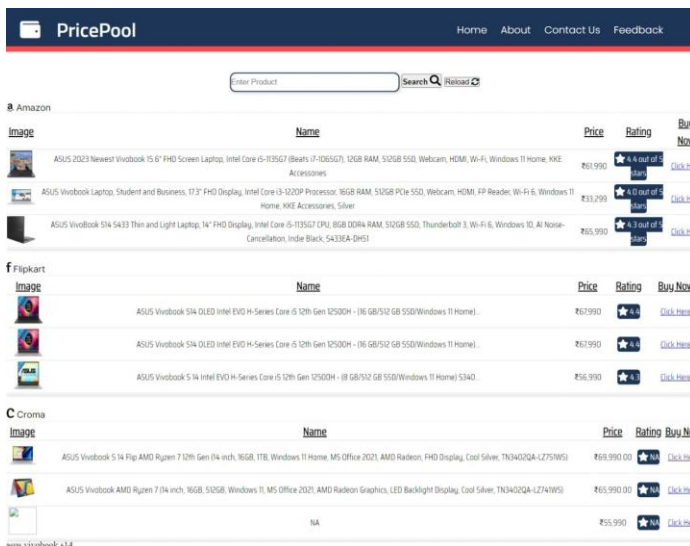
PricePool

Home About Contact Us Feedback

Enter Product

Search Reload

a Amazon

| Image | Name | Price | Rating | Buy Now |
|---|---|---|---|---|
| | ASUS 2023 Newest Vivobook 15.6" FHD Screen Laptop, Intel Core i5-1135G7 (Beats i7-1065G7), 12GB RAM, 512GB SSD, Webcam, HDMI, Wi-Fi, Windows 11 Home, KKE Accessories | ₹61,990 | 4.4 out of 5 stars | Click H |
| | ASUS Vivobook Laptop, Student and Business, 17.3" FHD Display, Intel Core i3-1220P Processor, 16GB RAM, 512GB PCIe SSD, Webcam, HDMI, FP Reader, Wi-Fi 6, Windows 11 Home, KKE Accessories, Silver | ₹33,299 | 4.0 out of 5 stars | Click H |
| | ASUS VivoBook S14 S433 Thin and Light Laptop, 14" FHD Display, Intel Core i5-1135G7 CPU, 8GB DDR4 RAM, 512GB SSD, Thunderbolt 3, Wi-Fi 6, Windows 10, AI Noise-Cancellation, Indie Black, S433EA-DH51 | ₹65,990 | 4.3 out of 5 stars | Click H |

f Flipkart

| Image | Name | Price | Rating | Buy Now |
|---|---|---|---|---|
| | ASUS Vivobook S14 OLED Intel EVO H-Series Core i5 12th Gen 12500H - (16 GB/512 GB SSD/Windows 11 Home)... | ₹67,990 | 4.4 | Click Here |
| | ASUS Vivobook S14 OLED Intel EVO H-Series Core i5 12th Gen 12500H - (16 GB/512 GB SSD/Windows 11 Home)... | ₹67,990 | 4.4 | Click Here |
| | ASUS Vivobook S 14 Intel EVO H-Series Core i5 12th Gen 12500H - (8 GB/512 GB SSD/Windows 11 Home) S340... | ₹56,990 | 4.3 | Click Here |

C Croma

| Image | Name | Price | Rating | Buy N |
|---|---|---|---|---|
| | ASUS Vivobook S 14 Flip AMD Ryzen 7 12th Gen (14 inch, 16GB, 1TB, Windows 11 Home, MS Office 2021, AMD Radeon, FHD Display, Cool Silver, TN3402QA-LZ751WS) | ₹69,990.00 | NA | Click He |
| | ASUS Vivobook AMD Ryzen 7 (14 inch, 16GB, 512GB, Windows 11, MS Office 2021, AMD Radeon Graphics, LED Backlight Display, Cool Silver, TN3402QA-LZ741WS) | ₹65,990.00 | NA | Click He |
| | NA | ₹55,990 | NA | Click He |

asus vivobook s14